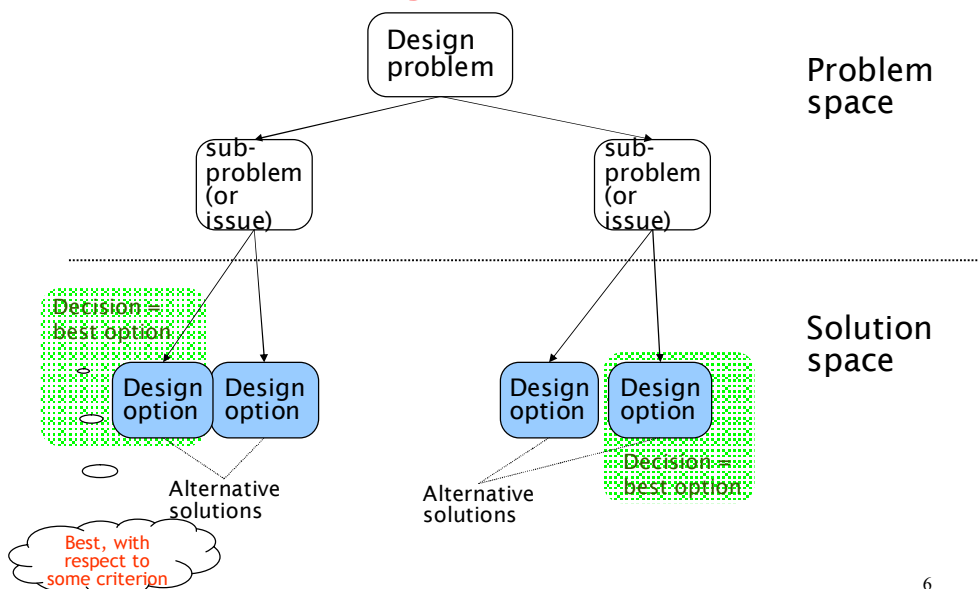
Design problem

Problem space

sub-problem (or issue)

sub-problem (or issue)

Solution space

Decision = best option

Design option

Design option

Design option

Design option

Decision = best option

Alternative solutions

Alternative solutions

Best, with respect to some criterion

6